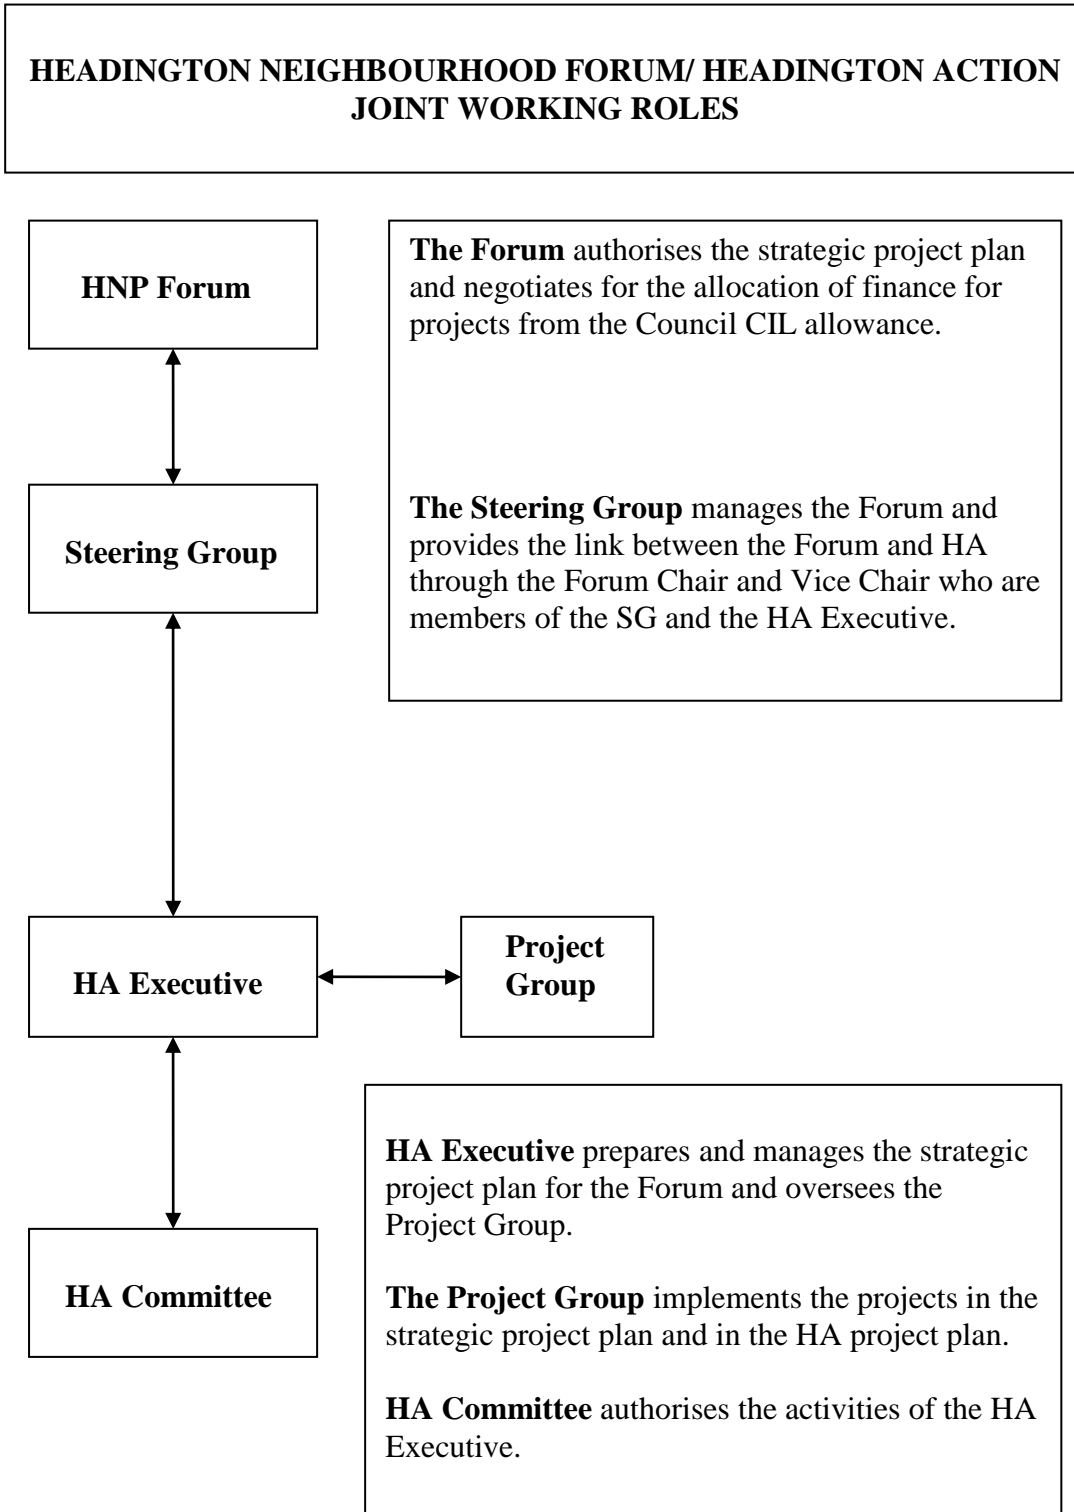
HEADINGTON NEIGHBOURHOOD FORUM/ HEADINGTON ACTION JOINT WORKING ROLES

HNP Forum

The Forum authorises the strategic project plan and negotiates for the allocation of finance for projects from the Council CIL allowance.

Steering Group

The Steering Group manages the Forum and provides the link between the Forum and HA through the Forum Chair and Vice Chair who are members of the SG and the HA Executive.

HA Executive

Project Group

HA Committee

HA Executive prepares and manages the strategic project plan for the Forum and oversees the Project Group.

The Project Group implements the projects in the strategic project plan and in the HA project plan.

HA Committee authorises the activities of the HA Executive.